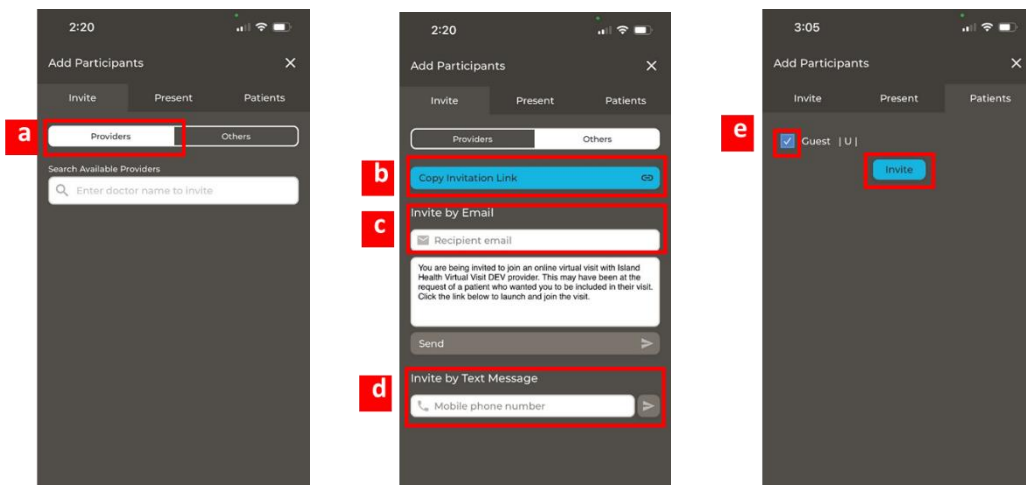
2:20

Add Participants

Invite | Present | Patients

a

Providers | Others

Search Available Providers

Enter doctor name to invite

2:20

Add Participants

Invite | Present | Patients

Providers | Others

b

Copy Invitation Link

c

Invite by Email

Recipient email

You are being invited to join an online virtual visit with Island Health Virtual Visit DEV provider. This may have been at the request of a patient who wanted you to be included in their visit. Click the link below to launch and join the visit.

Send

d

Invite by Text Message

Mobile phone number

3:05

Add Participants

Invite | Present | Patients

e

Guest | U |

Invite